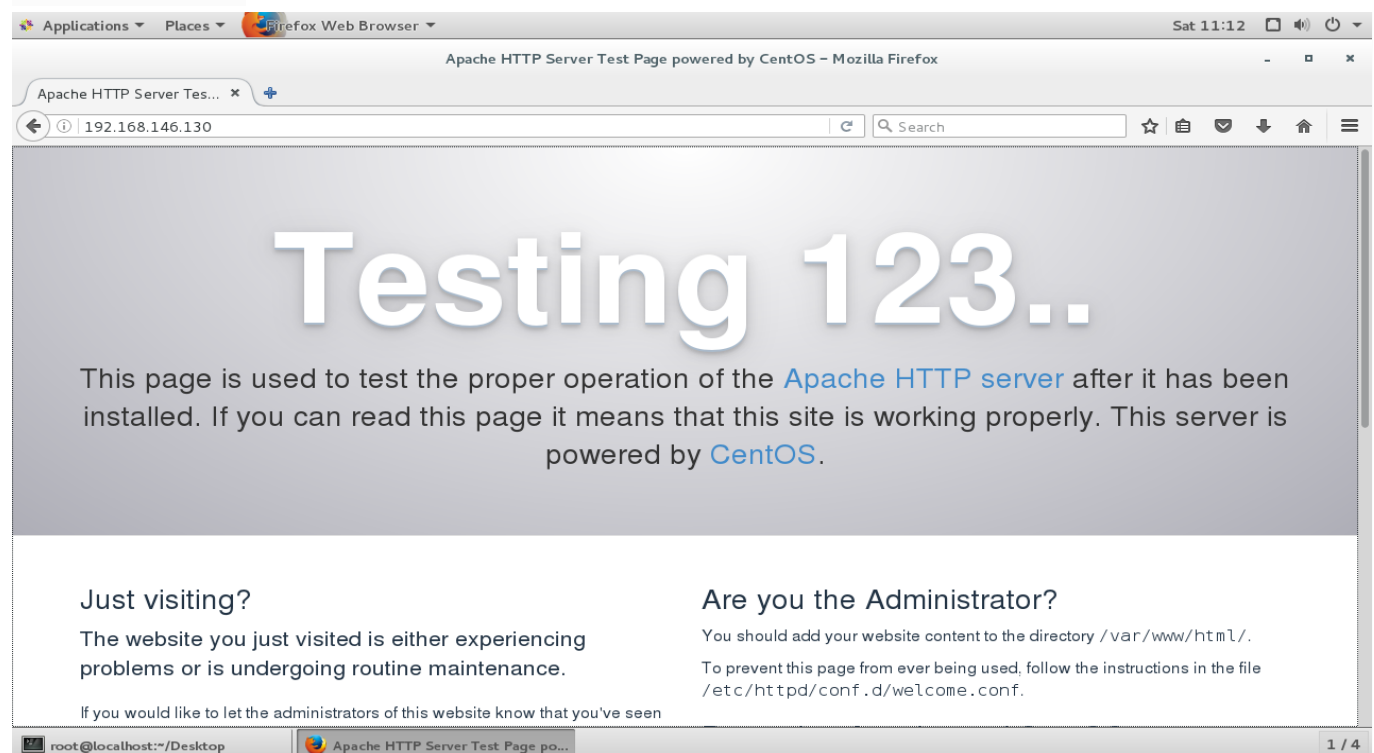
Applications ▾ Places ▾ Firefox Web Browser ▾ Sat 11:12

Apache HTTP Server Test Page powered by CentOS – Mozilla Firefox

Apache HTTP Server Tes... ×

192.168.146.130

Search

Testing 123..

This page is used to test the proper operation of the Apache HTTP server after it has been installed. If you can read this page it means that this site is working properly. This server is powered by CentOS.

Just visiting?

The website you just visited is either experiencing problems or is undergoing routine maintenance.

If you would like to let the administrators of this website know that you've seen

Are you the Administrator?

You should add your website content to the directory /var/www/html/.

To prevent this page from ever being used, follow the instructions in the file /etc/httpd/conf.d/welcome.conf.

root@localhost:~/Desktop

Apache HTTP Server Test Page po...

1 / 4